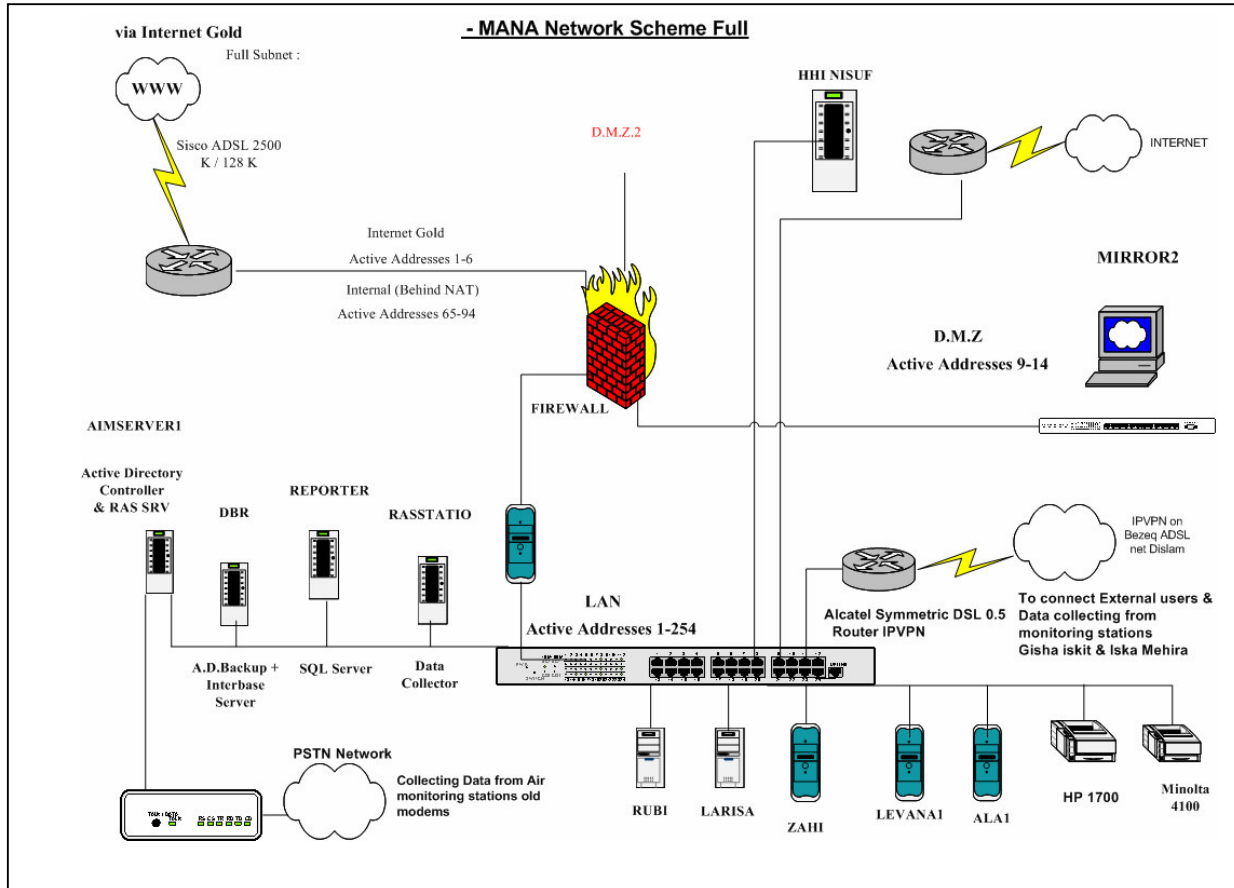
- MANA Network Scheme Full

via Internet Gold

Full Subnet :

WWW

Sisco ADSL 2500 K / 128 K

Internet Gold

Active Addresses 1-6

Internal (Behind NAT)

Active Addresses 65-94

D.M.Z.2

HHI NISUF

INTERNET

MIRROR2

D.M.Z

Active Addresses 9-14

FIREWALL

AIMSERVER1

Active Directory Controller & RAS SRV

DBR

REPORTER

RASSTATIO

LAN

Active Addresses 1-254

A.D.Backup + Interbase Server

SQL Server

Data Collector

IPVPN on Bezeq ADSL net Dislam

Alcatel Symmetric DSL 0.5 Router IPVPN

To connect External users & Data collecting from monitoring stations Gisha iskit & Iska Mehira

PSTN Network

Collecting Data from Air monitoring stations old modems

RUBI

LARISA

ZAHI

LEVANA1

ALA1

HP 1700

Minolta 4100